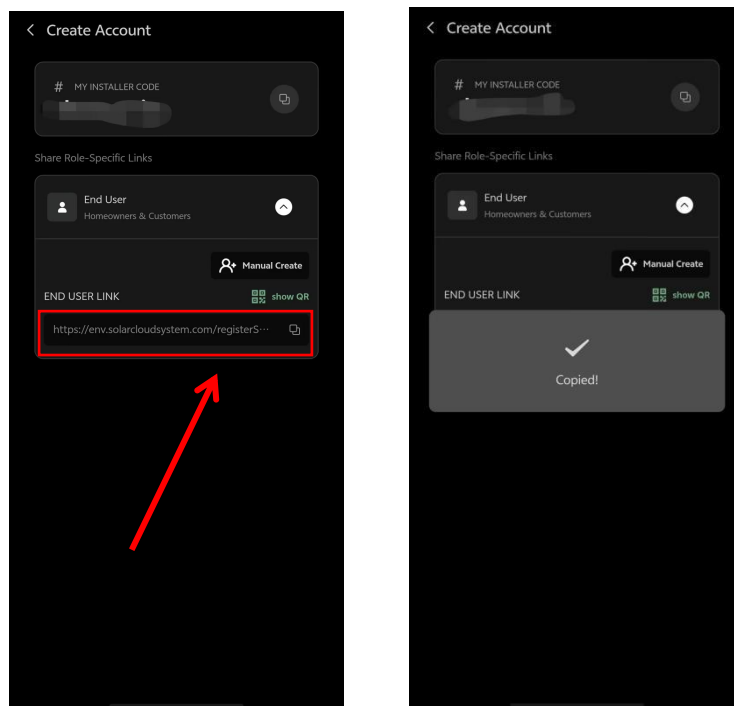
< Create Account

# MY INSTALLER CODE

Share Role-Specific Links

End User
Homeowners & Customers

Manual Create

END USER LINK

show QR

https://env.solarcloudsystem.com/registerS···

< Create Account

# MY INSTALLER CODE

Share Role-Specific Links

End User
Homeowners & Customers

Manual Create

END USER LINK

show QR

Copied!